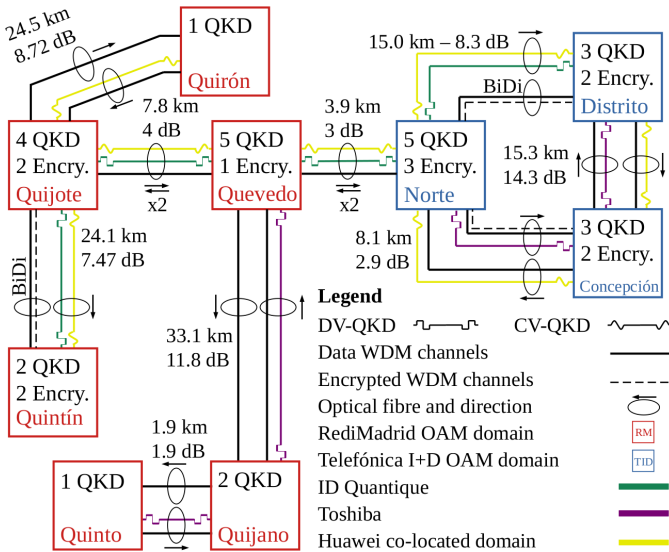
24.5 km
8.72 dB

1 QKD
Quirón

15.0 km – 8.3 dB

3 QKD
2 Encry.
Distrito

BiDi

7.8 km
4 dB

3.9 km
3 dB

4 QKD
2 Encry.
Quijote

5 QKD
1 Encry.
Quevedo

5 QKD
3 Encry.
Norte

x2

x2

15.3 km
14.3 dB

24.1 km
7.47 dB

BiDi

8.1 km
2.9 dB

3 QKD
2 Encry.
Concepción

Legend

DV-QKD

CV-QKD

Data WDM channels

Encrypted WDM channels

Optical fibre and direction

RediMadrid OAM domain

RM

Telefónica I+D OAM domain

TID

ID Quantique

Toshiba

Huawei co-located domain

33.1 km
11.8 dB

2 QKD
2 Encry.
Quintín

1.9 km
1.9 dB

1 QKD
Quinto

2 QKD
Quijano